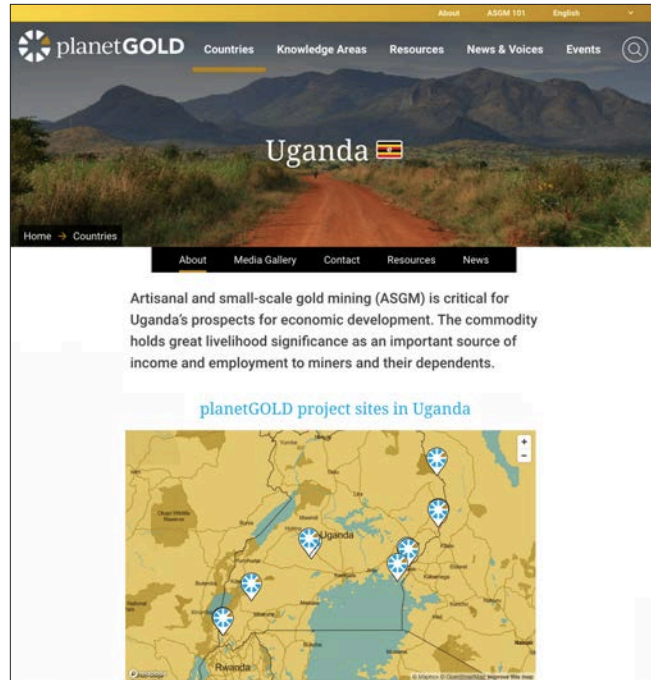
About ASGM 101 English

planetGOLD Countries Knowledge Areas Resources News & Voices Events

Uganda

Home → Countries

About Media Gallery Contact Resources News

Artisanal and small-scale gold mining (ASGM) is critical for Uganda's prospects for economic development. The commodity holds great livelihood significance as an important source of income and employment to miners and their dependents.

planetGOLD project sites in Uganda

+
−

Uganda

Rwanda

© Mapbox © OpenStreetMap Improve this map